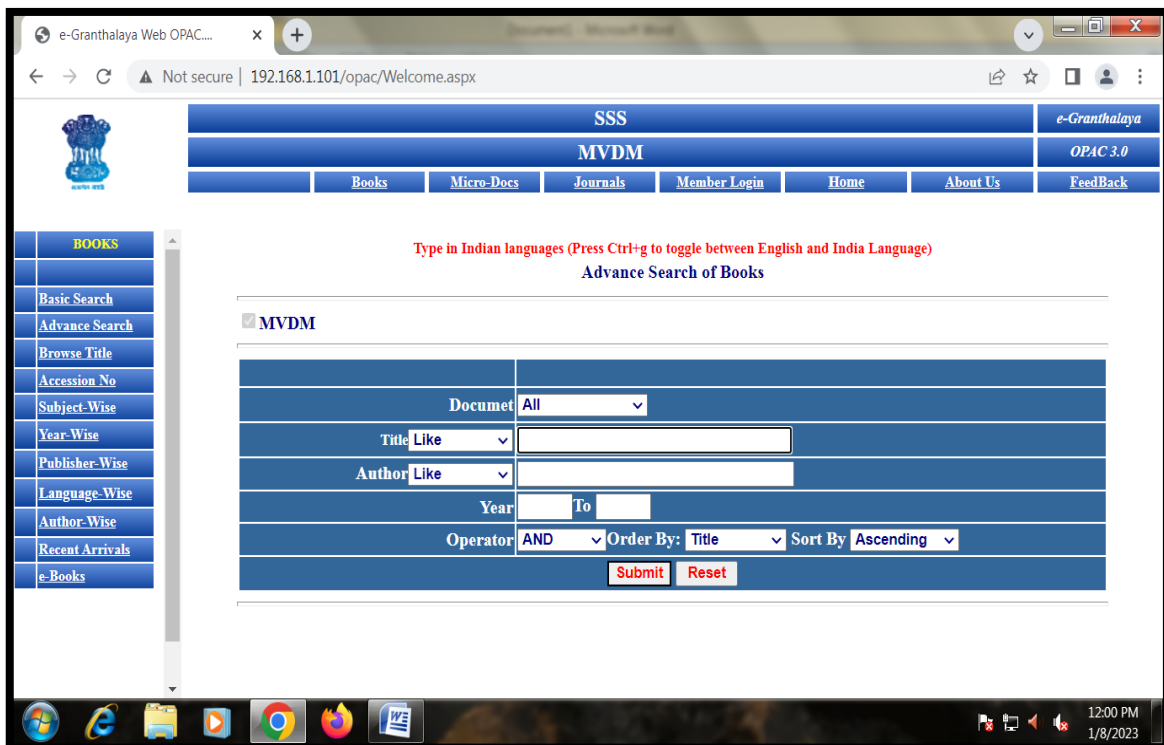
e-Granthalaya Web OPAC....

Not secure | 192.168.1.101/opac/Welcome.aspx

SSS
e-Granthalaya
MVDM
OPAC 3.0

Books | Micro-Docs | Journals | Member Login | Home | About Us | FeedBack

BOOKS

Basic Search
Advance Search
Browse Title
Accession No
Subject-Wise
Year-Wise
Publisher-Wise
Language-Wise
Author-Wise
Recent Arrivals
e-Books

Type in Indian languages (Press Ctrl+g to toggle between English and India Language)

Advance Search of Books

MVDM

Documet All
Title Like
Author Like
Year To
Operator AND Order By: Title Sort By Ascending
Submit Reset

12:00 PM
1/8/2023